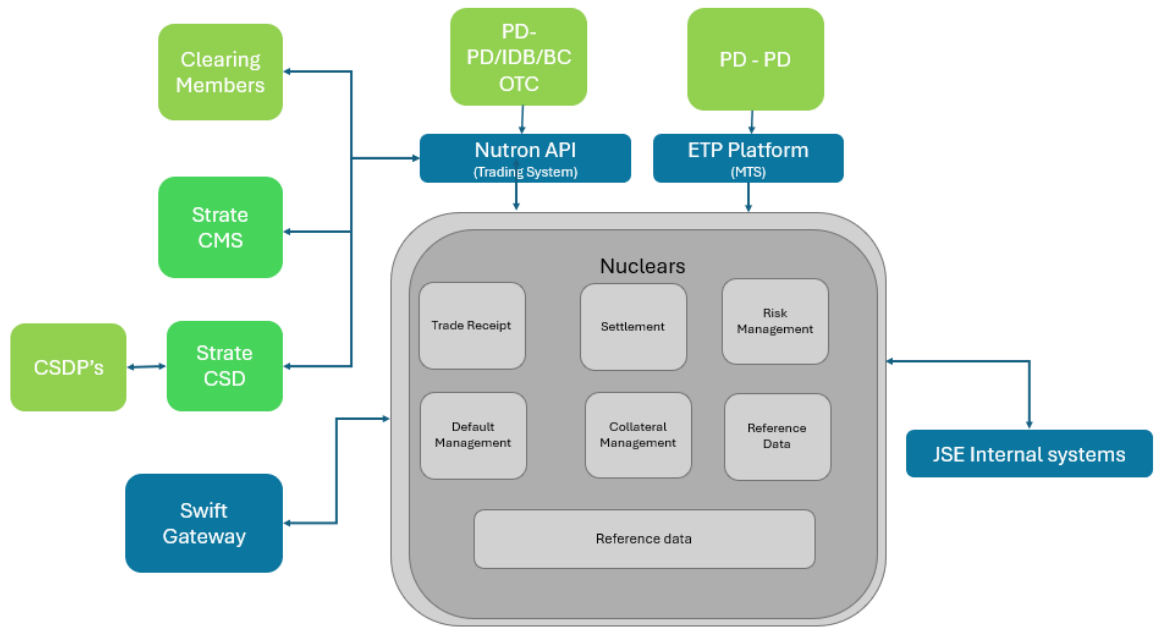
Clearing Members

PD-PD/IDB/BC OTC

PD - PD

Nutron API
(Trading System)

ETP Platform
(MTS)

Strate CMS

CSDP's

Strate CSD

Swift Gateway

Nuclears

Trade Receipt

Settlement

Risk Management

Default Management

Collateral Management

Reference Data

Reference data

JSE Internal systems